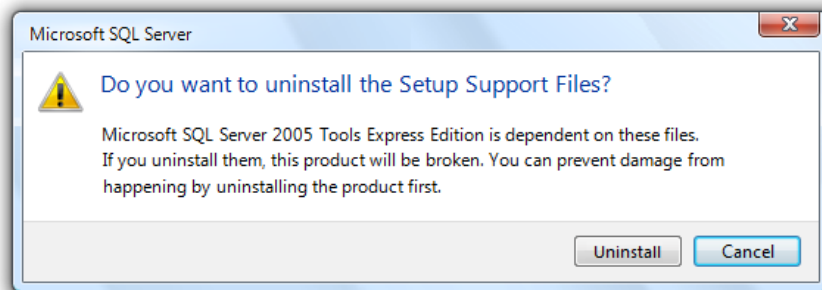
Microsoft SQL Server

X

Do you want to uninstall the Setup Support Files?

Microsoft SQL Server 2005 Tools Express Edition is dependent on these files. If you uninstall them, this product will be broken. You can prevent damage from happening by uninstalling the product first.

Uninstall

Cancel